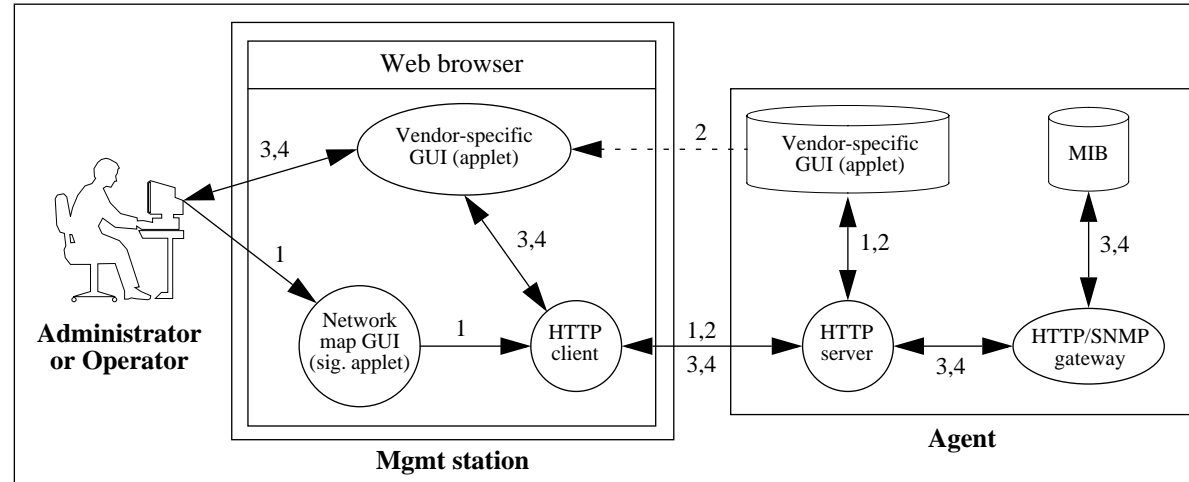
Web browser

3,4

Vendor-specific GUI (applet)

2

Vendor-specific GUI (applet)

MIB

1

3,4

1,2

3,4

Network map GUI (sig. applet)

1

HTTP client

1,2

3,4

HTTP server

3,4

HTTP/SNMP gateway

Administrator or Operator

Agent

Mgmt station